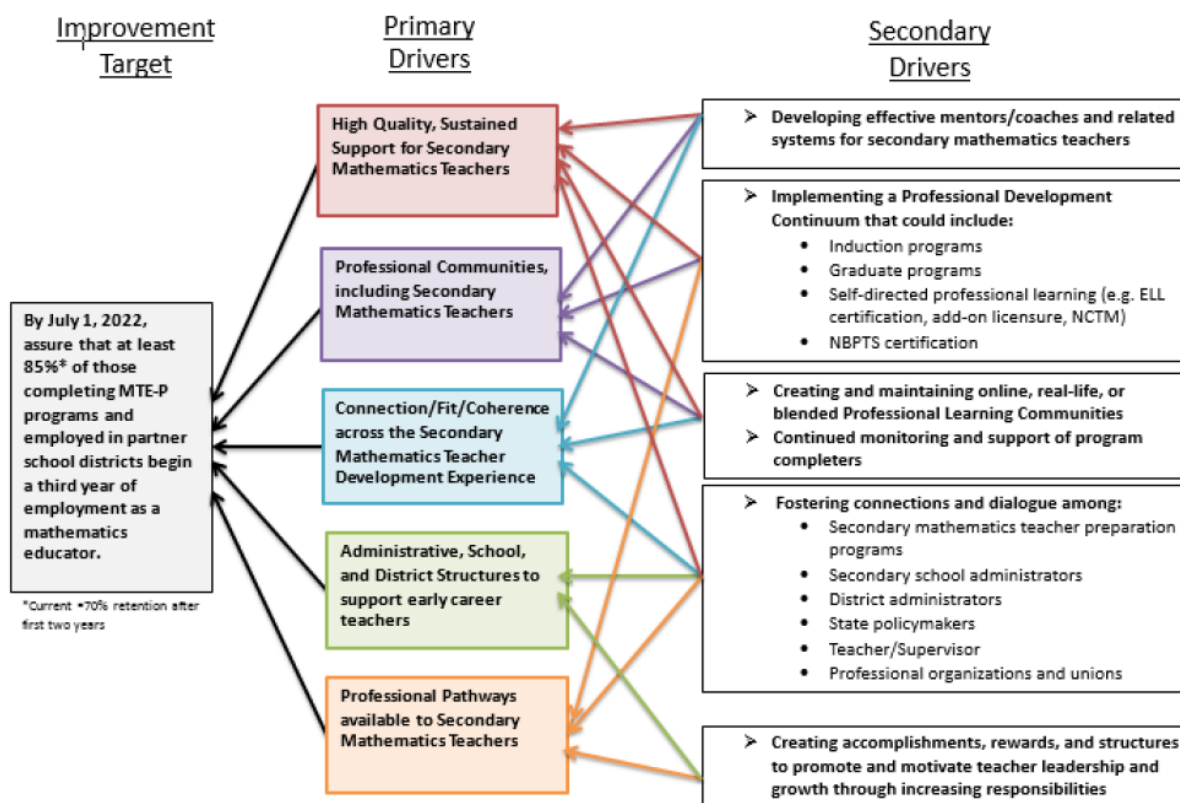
Improvement Target

Primary Drivers

Secondary Drivers

High Quality, Sustained Support for Secondary Mathematics Teachers

Professional Communities, including Secondary Mathematics Teachers

Connection/Fit/Coherence across the Secondary Mathematics Teacher Development Experience

Administrative, School, and District Structures to support early career teachers

Professional Pathways available to Secondary Mathematics Teachers

By July 1, 2022, assure that at least 85%* of those completing MTE-P programs and employed in partner school districts begin a third year of employment as a mathematics educator.

*Current •70% retention after first two years

➢ Developing effective mentors/coaches and related systems for secondary mathematics teachers

➢ Implementing a Professional Development Continuum that could include:
• Induction programs
• Graduate programs
• Self-directed professional learning (e.g. ELL certification, add-on licensure, NCTM)
• NBPTS certification

➢ Creating and maintaining online, real-life, or blended Professional Learning Communities
➢ Continued monitoring and support of program completers

➢ Fostering connections and dialogue among:
• Secondary mathematics teacher preparation programs
• Secondary school administrators
• District administrators
• State policymakers
• Teacher/Supervisor
• Professional organizations and unions

➢ Creating accomplishments, rewards, and structures to promote and motivate teacher leadership and growth through increasing responsibilities